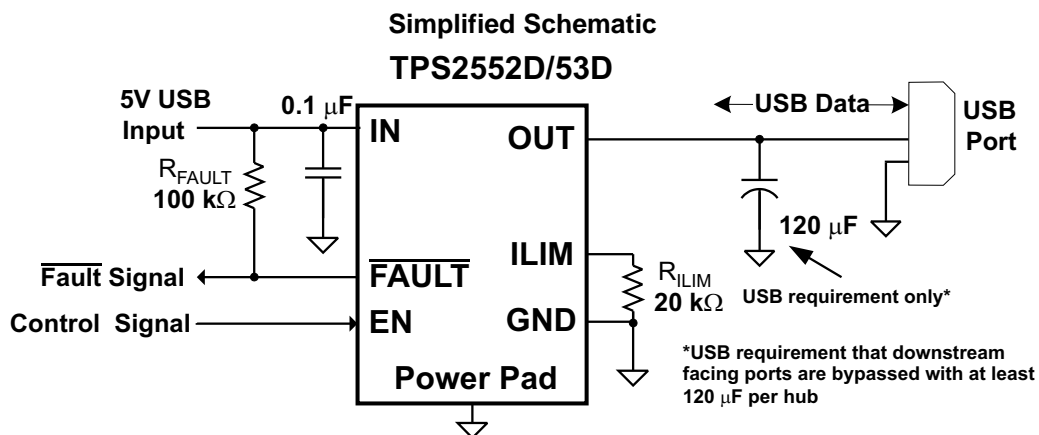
Simplified Schematic

TPS2552D/53D

5V USB Input

0.1 $\mu$F

IN

OUT

USB Data

USB Port

$R_{FAULT}$ 100 k$\Omega$

120 $\mu$F

ILIM

$R_{ILIM}$ 20 k$\Omega$

$\overline{\text{Fault}}$ Signal

$\overline{\text{FAULT}}$

USB requirement only*

Control Signal

EN

GND

*USB requirement that downstream facing ports are bypassed with at least 120 $\mu$F per hub

Power Pad